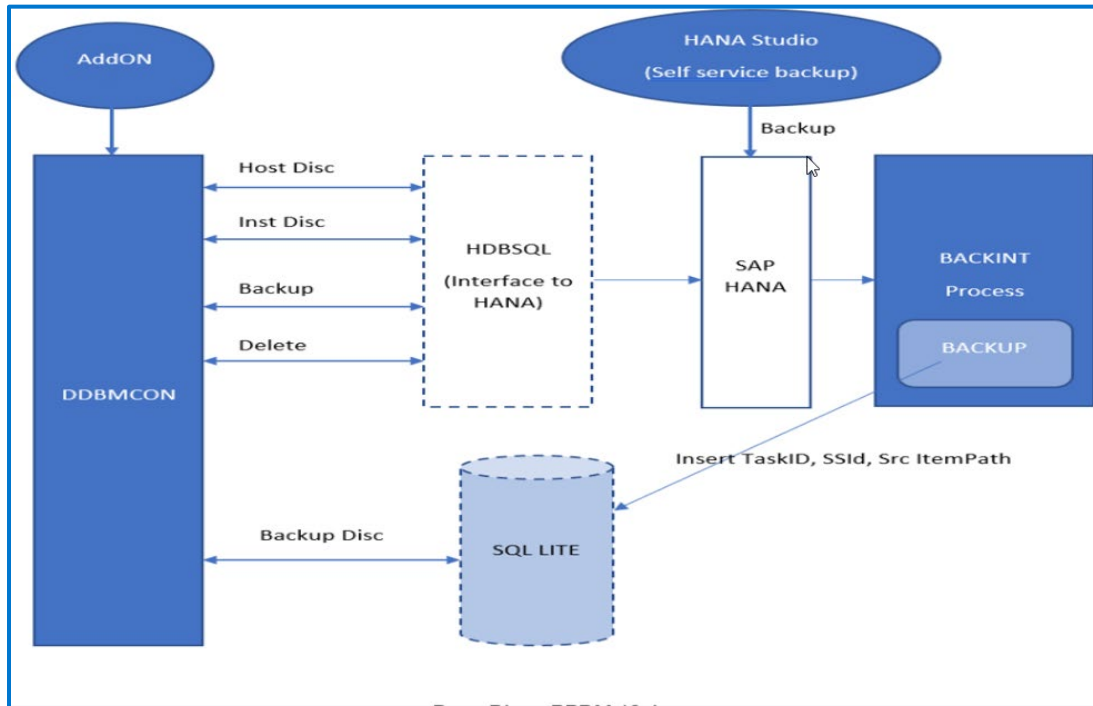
AddON

HANA Studio
(Self service backup)

Backup

Host Disc

Inst Disc

Backup

Delete

HDBSQL
(Interface to HANA)

SAP HANA

BACKINT Process

BACKUP

DDBMCON

Insert TaskID, SSId, Src ItemPath

Backup Disc

SQL LITE

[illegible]